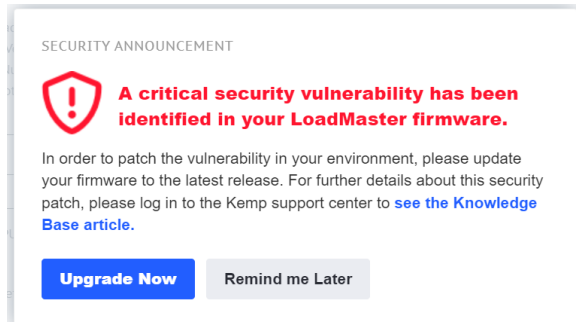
SECURITY ANNOUNCEMENT

A critical security vulnerability has been identified in your LoadMaster firmware.

In order to patch the vulnerability in your environment, please update your firmware to the latest release. For further details about this security patch, please log in to the Kemp support center to see the Knowledge Base article.

Upgrade Now

Remind me Later